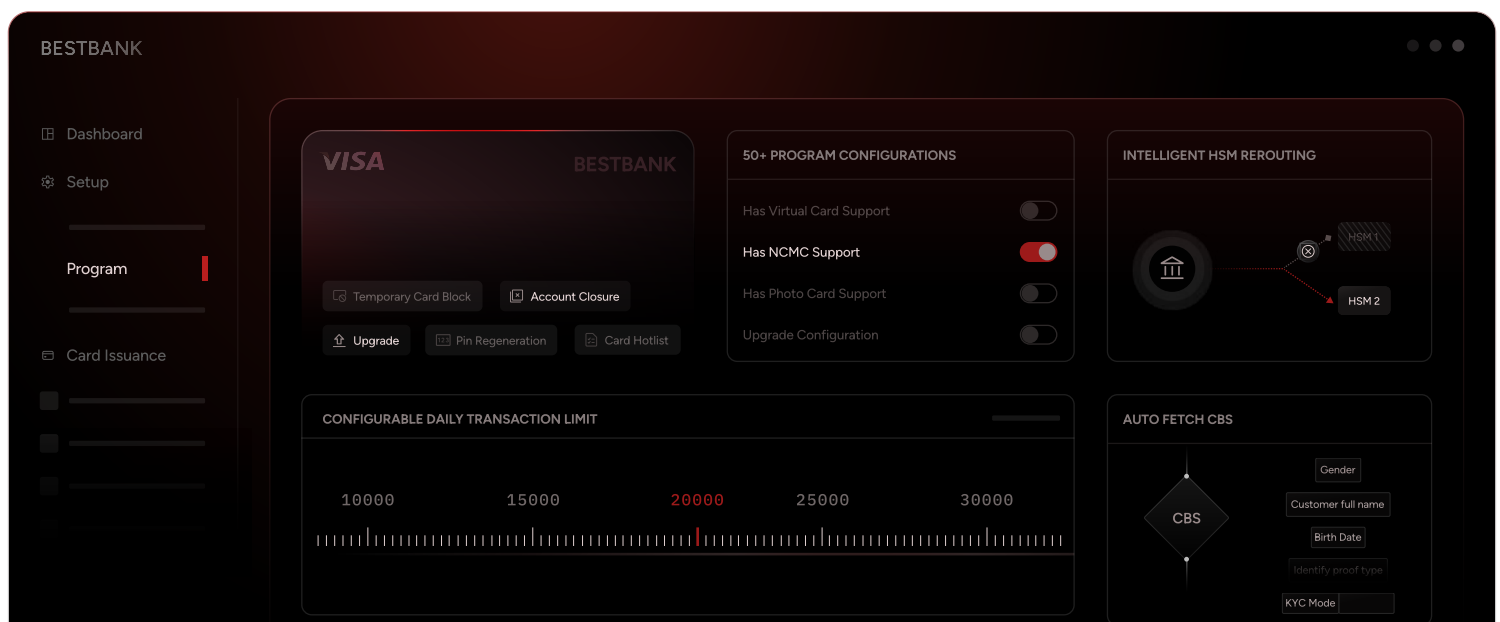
BESTBANK

Dashboard

Setup

Program

Card Issuance

VISA

BESTBANK

Temporary Card Block

Account Closure

Upgrade

Pin Regeneration

Card Hotlist

50+ PROGRAM CONFIGURATIONS

Has Virtual Card Support

Has NCMC Support

Has Photo Card Support

Upgrade Configuration

INTELLIGENT HSM REROUTING

HSM 1

HSM 2

CONFIGURABLE DAILY TRANSACTION LIMIT

10000 15000 20000 25000 30000

AUTO FETCH CBS

CBS

Gender

Customer full name

Birth Date

Identify proof type

KYC Mode